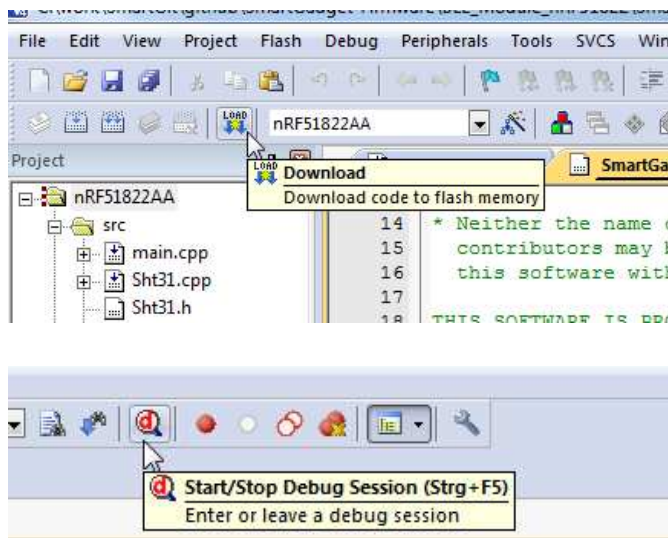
File Edit View Project Flash Debug Peripherals Tools SVCS Win

LOAD nRF51822AA

Project

Download
Download code to flash memory

SmartGa

nRF51822AA
src
main.cpp
Sht31.cpp
Sht31.h

14 * Neither the name
15 contributors may
16 this software wit
17
18 THIS SOFTWARE IS PR

Start/Stop Debug Session (Strg+F5)
Enter or leave a debug session